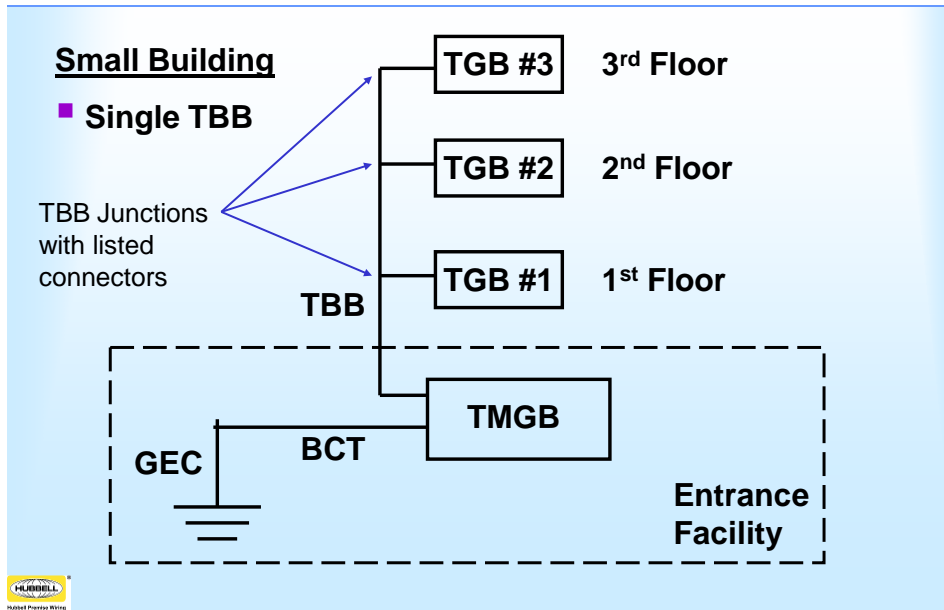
Small Building

Single TBB

TBB Junctions with listed connectors

TGB #3 3$^{rd}$ Floor

TGB #2 2$^{nd}$ Floor

TGB #1 1$^{st}$ Floor

TBB

TMGB

GEC

BCT

Entrance Facility

HUBBELL
Hubbell Premise Wiring